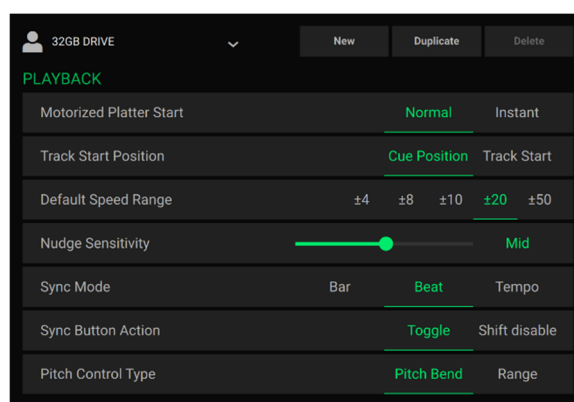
32GB DRIVE

New Duplicate Delete

PLAYBACK

Motorized Platter Start Normal Instant

Track Start Position Cue Position Track Start

Default Speed Range ±4 ±8 ±10 ±20 ±50

Nudge Sensitivity Mid

Sync Mode Bar Beat Tempo

Sync Button Action Toggle Shift disable

Pitch Control Type Pitch Bend Range